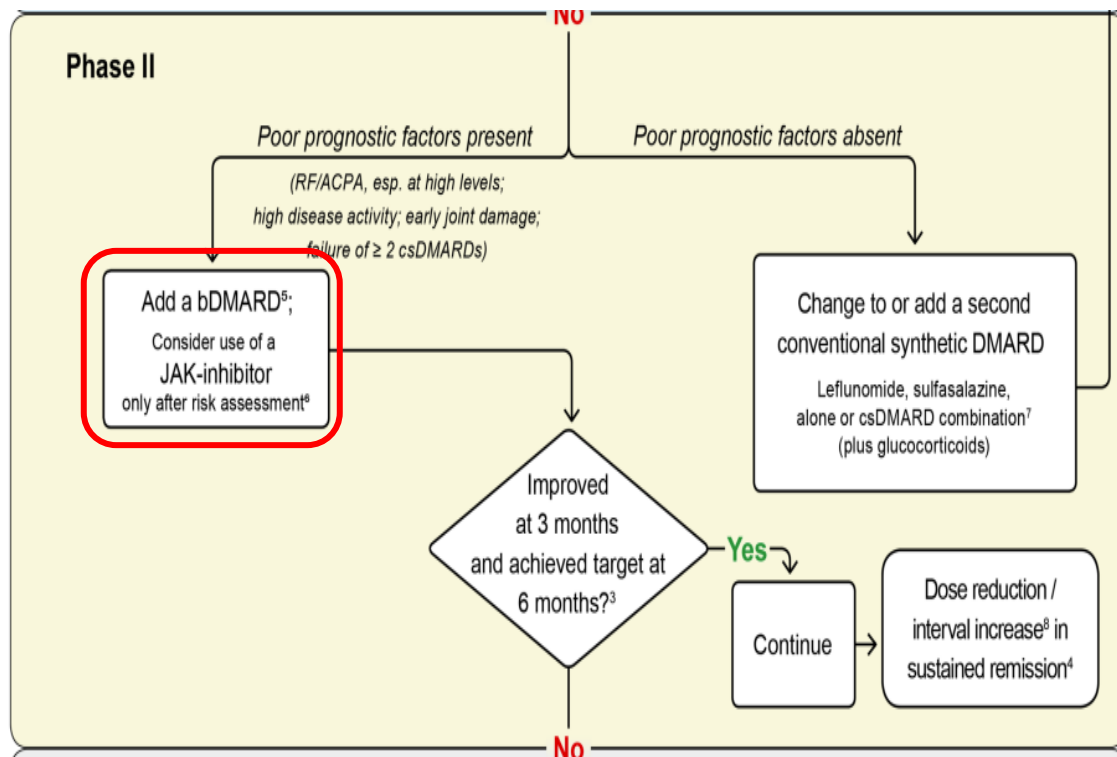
No

Phase II

Poor prognostic factors present

Poor prognostic factors absent

(RF/ACPA, esp. at high levels; high disease activity; early joint damage; failure of ≥ 2 csDMARDs)

Add a bDMARD$^5$;
Consider use of a
JAK-inhibitor
only after risk assessment$^6$

Change to or add a second conventional synthetic DMARD
Leflunomide, sulfasalazine, alone or csDMARD combination$^7$ (plus glucocorticoids)

Improved at 3 months and achieved target at 6 months?$^3$

Yes

Continue

Dose reduction / interval increase$^8$ in sustained remission$^4$

No